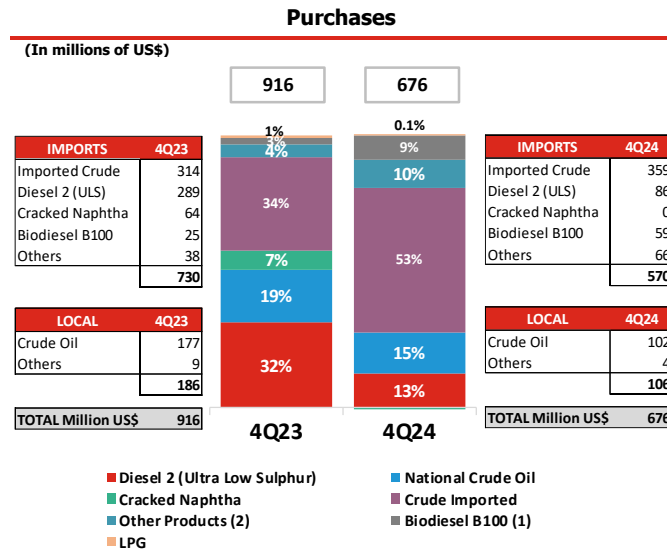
Purchases

(In millions of US$)

916

676

| IMPORTS | 4Q23 |
|---|---|
| Imported Crude | 314 |
| Diesel 2 (ULS) | 289 |
| Cracked Naphtha | 64 |
| Biodiesel B100 | 25 |
| Others | 38 |
| | 730 |

| LOCAL | 4Q23 |
|---|---|
| Crude Oil | 177 |
| Others | 9 |
| | 186 |

| TOTAL Million US$ | 916 |
|---|---|

1%
3%
4%
34%
7%
19%
32%

0.1%
9%
10%
53%
15%
13%

4Q23

4Q24

| IMPORTS | 4Q24 |
|---|---|
| Imported Crude | 359 |
| Diesel 2 (ULS) | 86 |
| Cracked Naphtha | 0 |
| Biodiesel B100 | 59 |
| Others | 66 |
| | 570 |

| LOCAL | 4Q24 |
|---|---|
| Crude Oil | 102 |
| Others | 4 |
| | 106 |

| TOTAL Million US$ | 676 |
|---|---|

Diesel 2 (Ultra Low Sulphur)
National Crude Oil
Cracked Naphtha
Crude Imported
Other Products (2)
Biodiesel B100 (1)
LPG